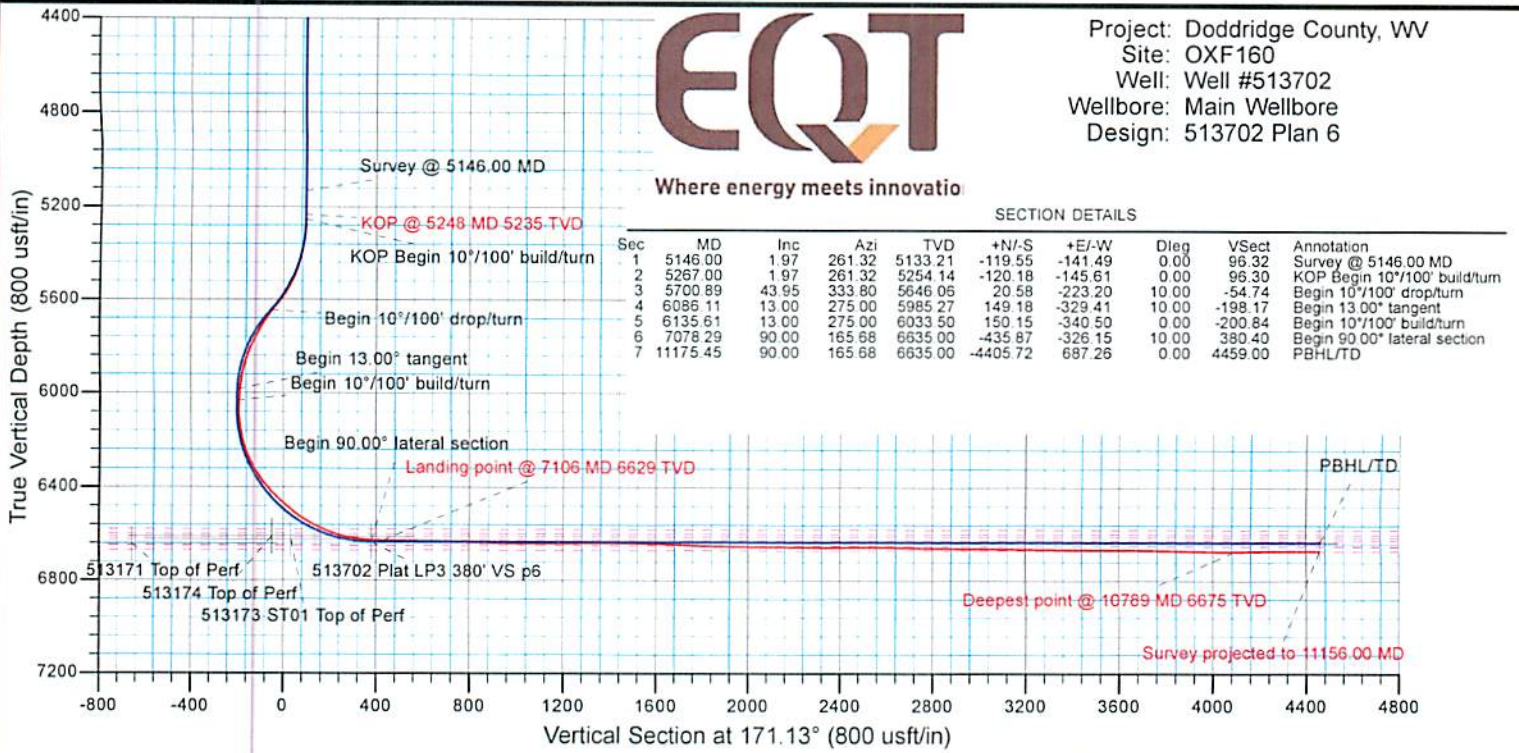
EQT
Where energy meets innovatio

Project: Doddridge County, WV
Site: OXF160
Well: Well #513702
Wellbore: Main Wellbore
Design: 513702 Plan 6

SECTION DETAILS

| Sec | MD | Inc | Azi | TVD | +N/-S | +E/-W | Dleg | VSect | Annotation |
|---|---|---|---|---|---|---|---|---|---|
| 1 | 5146.00 | 1.97 | 261.32 | 5133.21 | -119.55 | -141.49 | 0.00 | 96.32 | Survey @ 5146.00 MD |
| 2 | 5267.00 | 1.97 | 261.32 | 5254.14 | -120.18 | -145.61 | 0.00 | 96.30 | KOP Begin 10°/100' build/turn |
| 3 | 5700.89 | 43.95 | 333.80 | 5646.06 | 20.58 | -223.20 | 10.00 | -54.74 | Begin 10°/100' drop/turn |
| 4 | 6086.11 | 13.00 | 275.00 | 5985.27 | 149.18 | -329.41 | 10.00 | -198.17 | Begin 13.00° tangent |
| 5 | 6135.61 | 13.00 | 275.00 | 6033.50 | 150.15 | -340.50 | 0.00 | -200.84 | Begin 10°/100' build/turn |
| 6 | 7078.29 | 90.00 | 165.68 | 6635.00 | -435.87 | -326.15 | 10.00 | 380.40 | Begin 90.00° lateral section |
| 7 | 11175.45 | 90.00 | 165.68 | 6635.00 | -4405.72 | 687.26 | 0.00 | 4459.00 | PBHL/TD |

Survey @ 5146.00 MD
KOP @ 5248 MD 5235 TVD
KOP Begin 10°/100' build/turn
Begin 10°/100' drop/turn
Begin 13.00° tangent
Begin 10°/100' build/turn
Begin 90.00° lateral section
Landing point @ 7106 MD 6629 TVD
PBHL/TD
513171 Top of Perf
513174 Top of Perf
513173 ST01 Top of Perf
513702 Plat LP3 380' VS p6
Deepest point @ 10789 MD 6675 TVD
Survey projected to 11156.00 MD

True Vertical Depth (800 usft/in)
4400 4800 5200 5600 6000 6400 6800 7200
-800 -400 0 400 800 1200 1600 2000 2400 2800 3200 3600 4000 4400 4800
Vertical Section at 171.13° (800 usft/in)